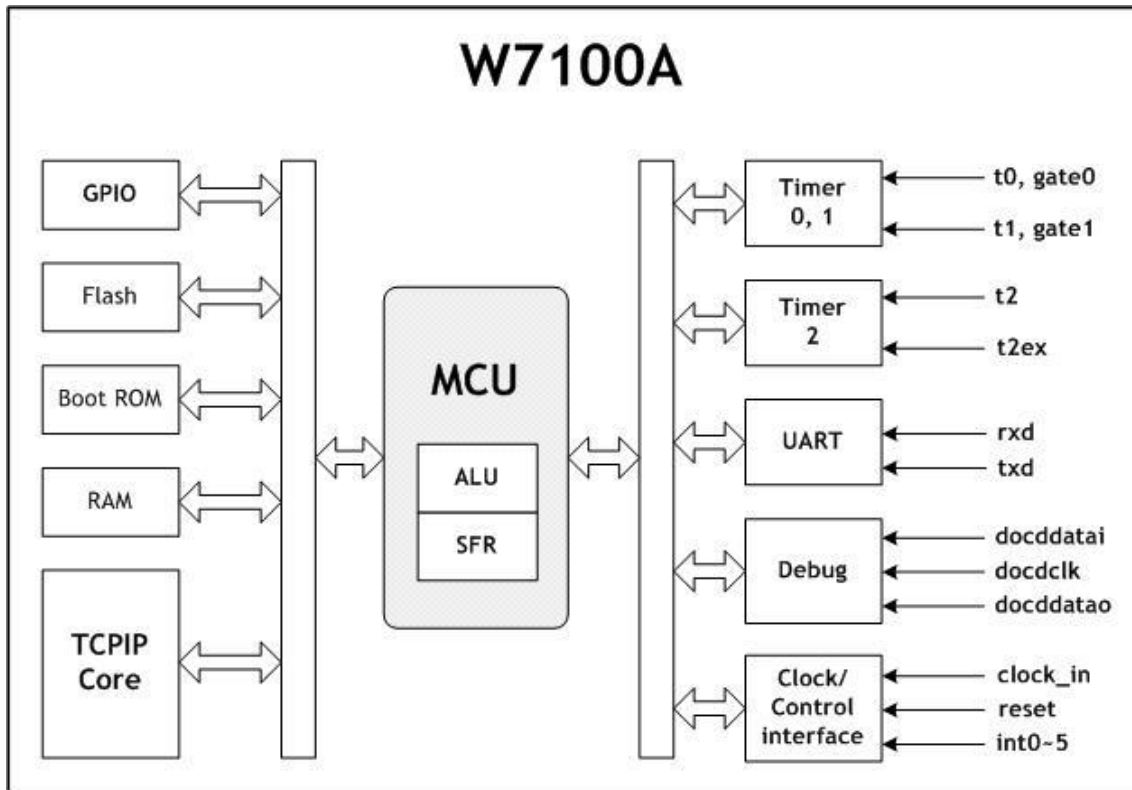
W7100A

GPIO

Flash

Boot ROM

RAM

TCPIP Core

MCU

ALU

SFR

Timer 0, 1

t0, gate0

t1, gate1

Timer 2

t2

t2ex

UART

rxd

txd

Debug

docddatai

docdclk

docddatao

Clock/ Control interface

clock_in

reset

int0~5